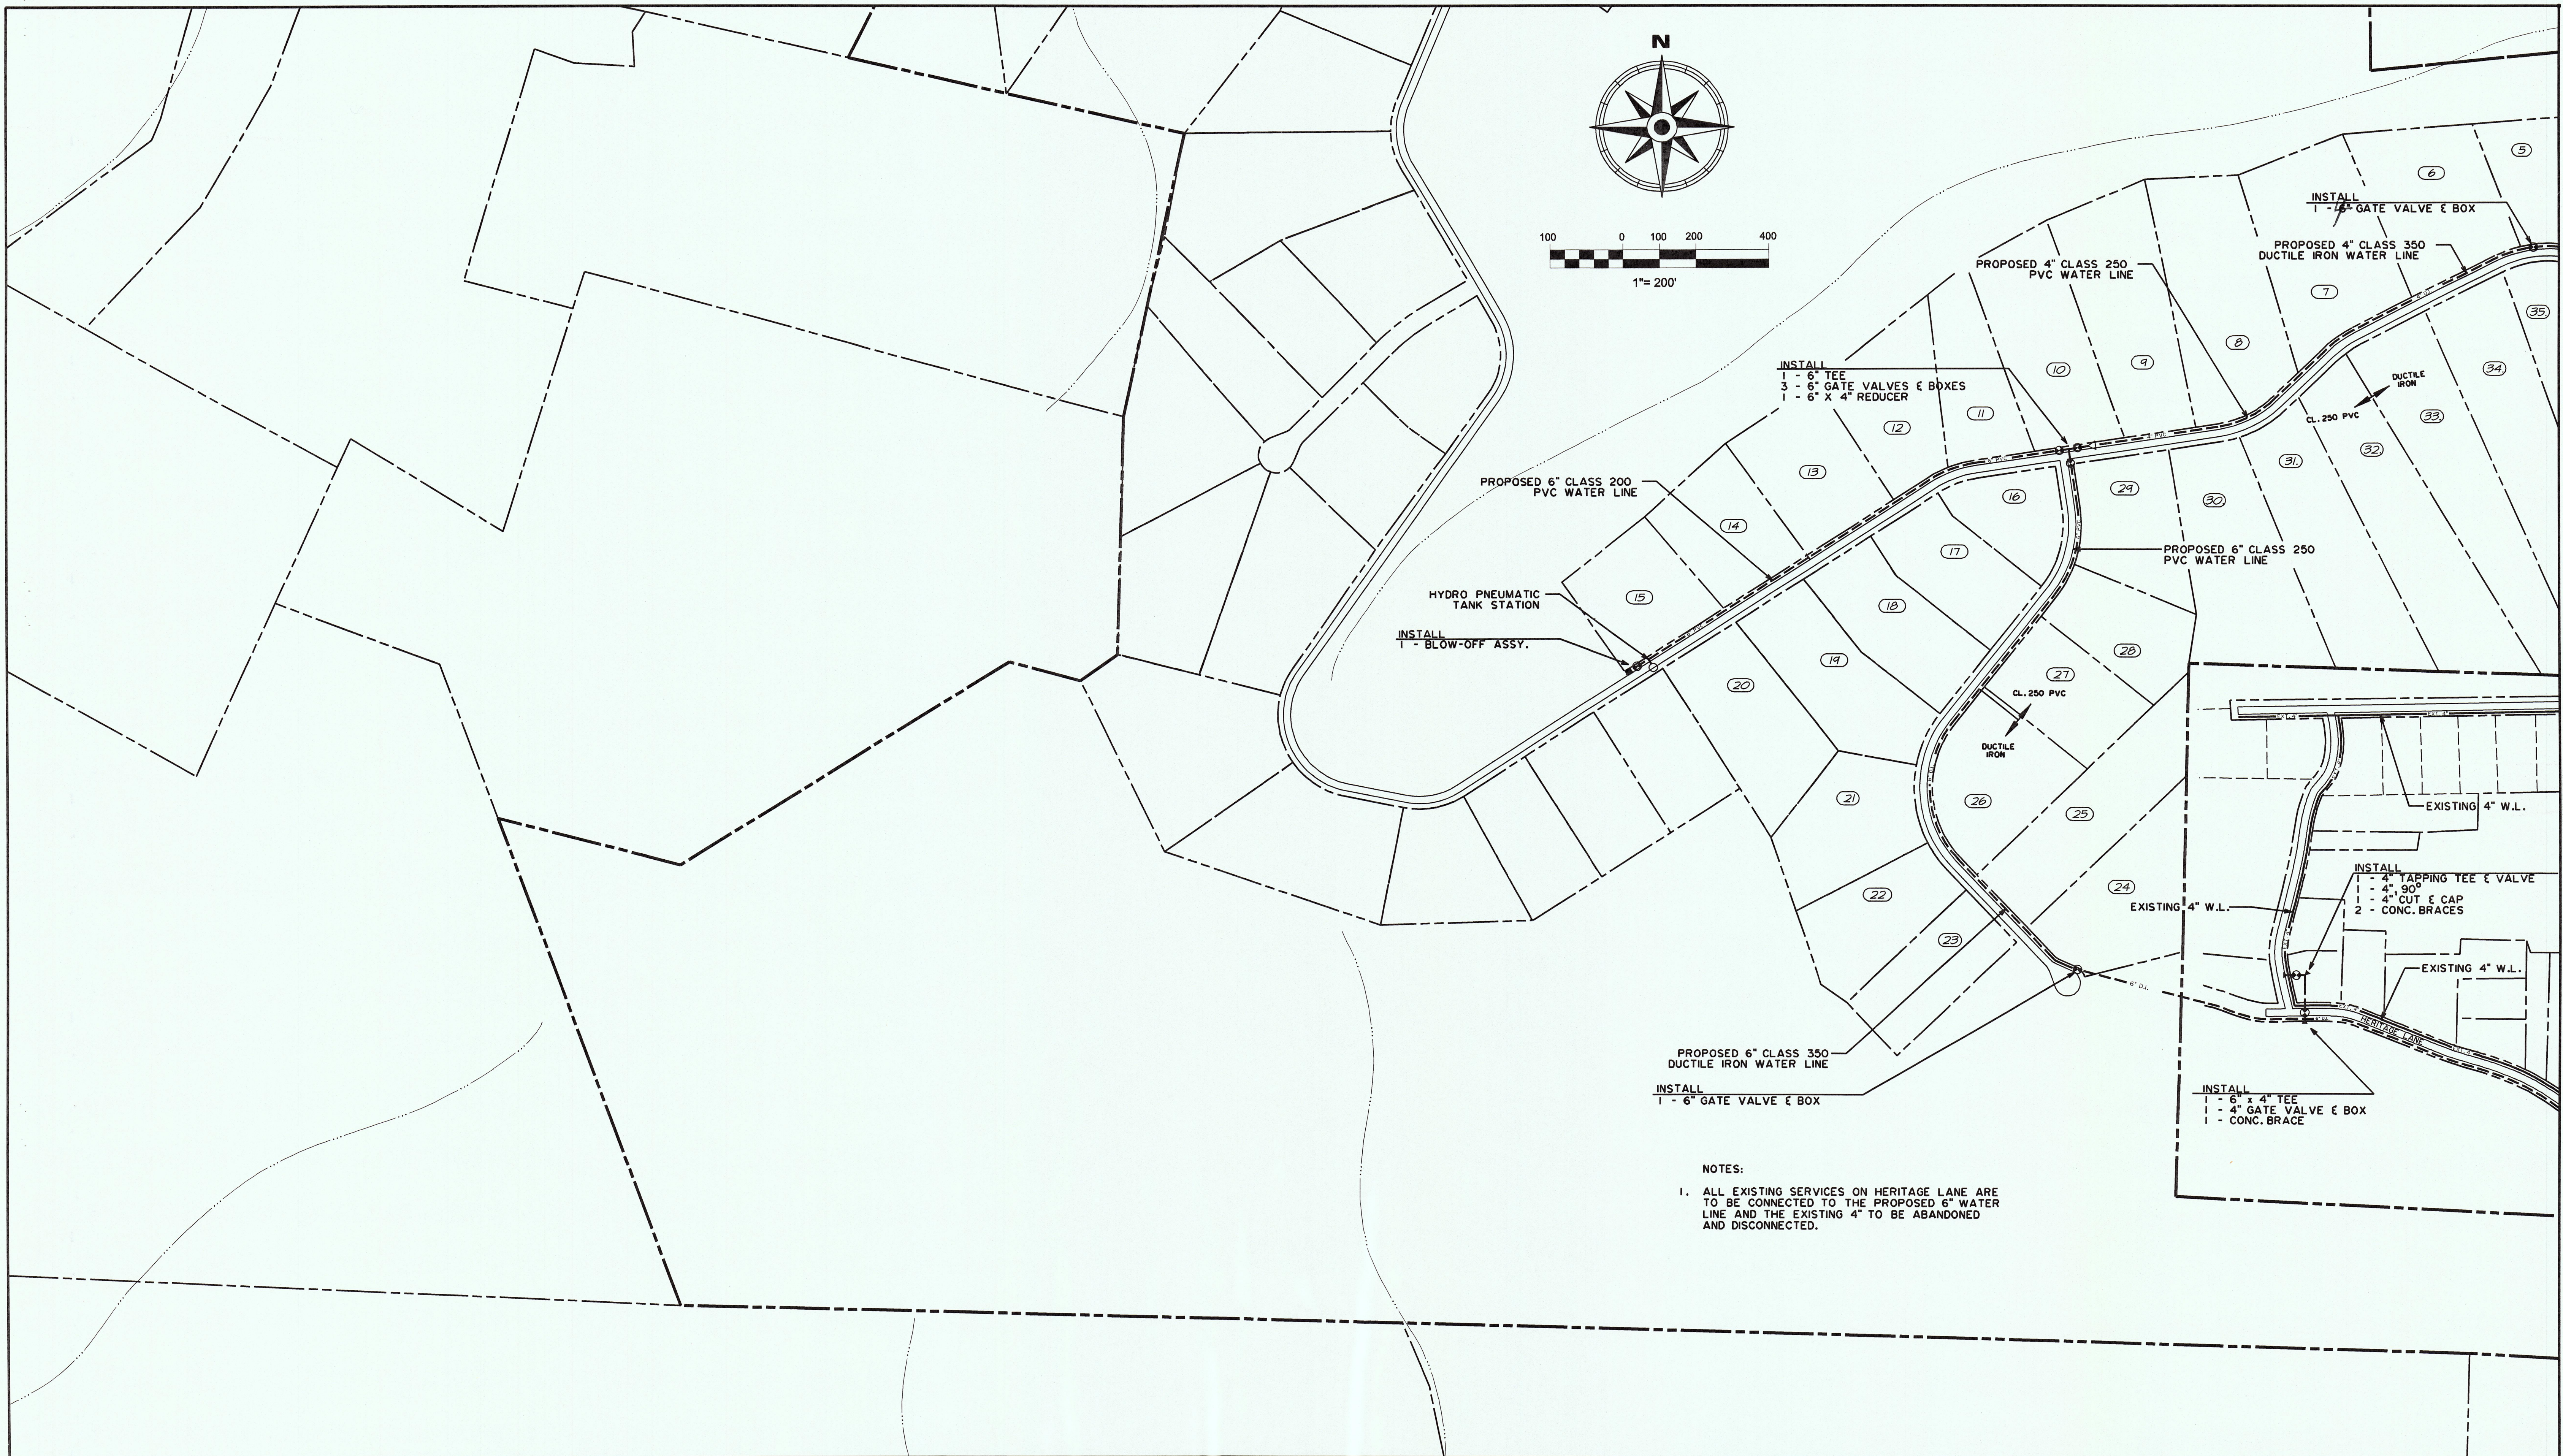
N

100 0 100 200 400

1"= 200'

INSTALL
1 - 6" GATE VALVE & BOX

PROPOSED 4" CLASS 350
DUCTILE IRON WATER LINE

PROPOSED 4" CLASS 250
PVC WATER LINE

INSTALL
1 - 6" TEE
3 - 6" GATE VALVES & BOXES
1 - 6" X 4" REDUCER

PROPOSED 6" CLASS 200
PVC WATER LINE

HYDRO PNEUMATIC
TANK STATION

INSTALL
1 - BLOW-OFF ASSY.

PROPOSED 6" CLASS 250
PVC WATER LINE

DUCTILE
IRON

CL. 250 PVC

CL. 250 PVC

DUCTILE
IRON

5 6 7 8 9 10 11 12 13 14 15 16 17 18 19 20 21 22 23 24 25 26 27 28 29 30 31 32 33 34 35

EXISTING 4" W.L.

INSTALL
1 - 4" TAPPING TEE & VALVE
1 - 4" 90°
1 - 4" CUT & CAP
2 - CONC. BRACES

EXISTING 4" W.L.

EXISTING 4" W.L.

6" D.I.

HERITAGE LANE

PROPOSED 6" CLASS 350
DUCTILE IRON WATER LINE

INSTALL
1 - 6" GATE VALVE & BOX

INSTALL
1 - 6" x 4" TEE
1 - 4" GATE VALVE & BOX
1 - CONC. BRACE

NOTES:

1. ALL EXISTING SERVICES ON HERITAGE LANE ARE TO BE CONNECTED TO THE PROPOSED 6" WATER LINE AND THE EXISTING 4" TO BE ABANDONED AND DISCONNECTED.